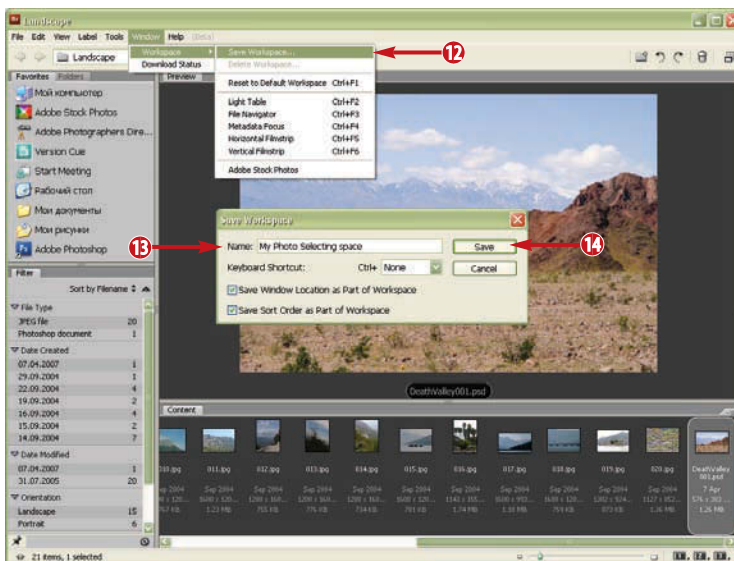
Landscape

File Edit View Label Tools Window Help (Beta)

Landscape

Workspace ▸
Download Status

Save Workspace...
Delete Workspace...
Reset to Default Workspace Ctrl+F1
Light Table Ctrl+F2
File Navigator Ctrl+F3
Metadata Focus Ctrl+F4
Horizontal Filmstrip Ctrl+F5
Vertical Filmstrip Ctrl+F6
Adobe Stock Photos

12

Favorites Folders
Мой компьютер
Adobe Stock Photos
Adobe Photographers Dire...
Version Cue
Start Meeting
Рабочий стол
Мои документы
Мои рисунки
Adobe Photoshop

Preview

Save Workspace
Name: My Photo Selecting space
Save
Keyboard Shortcut: Ctrl+ None
Cancel
Save Window Location as Part of Workspace
Save Sort Order as Part of Workspace

13
14

Filter
Sort by Filename
File Type
JPEG file 20
Photoshop document 1
Date Created
07.04.2007 1
29.09.2004 1
22.09.2004 4
19.09.2004 2
16.09.2004 4
15.09.2004 2
14.09.2004 7
Date Modified
07.04.2007 1
31.07.2005 20
Orientation
Landscape 15
Portrait 6

DeathValley001.psd

Content

010.jpg 011.jpg 012.jpg 013.jpg 014.jpg 015.jpg 016.jpg 017.jpg 018.jpg 019.jpg 020.jpg DeathValley 001.psd

Sep 2004 Sep 2004 Sep 2004 Sep 2004 Sep 2004 Sep 2004 Sep 2004 Sep 2004 Sep 2004 Sep 2004 Sep 2004 7 Apr
1.23 MB 755 KB 776 KB 734 KB 1.74 MB 1.18 MB 973 KB 1.36 MB 1.26 MB

21 items, 1 selected